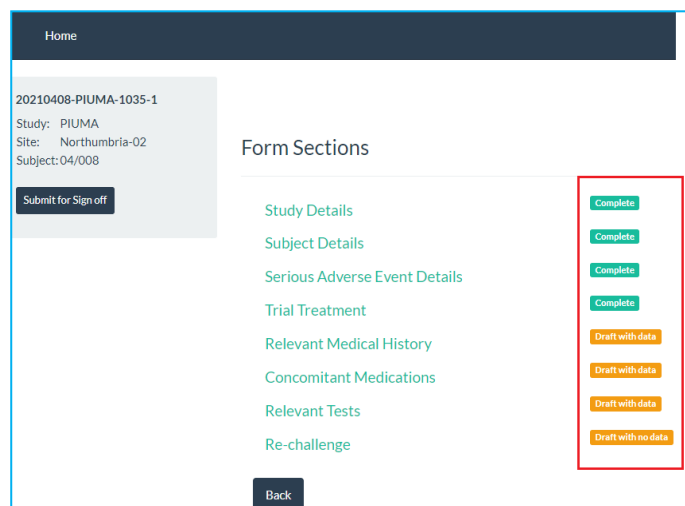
Home

20210408-PIUMA-1035-1
Study: PIUMA
Site: Northumbria-02
Subject: 04/008

Submit for Sign off

Form Sections

| | |
|---|---|
| Study Details | Complete |
| Subject Details | Complete |
| Serious Adverse Event Details | Complete |
| Trial Treatment | Complete |
| Relevant Medical History | Draft with data |
| Concomitant Medications | Draft with data |
| Relevant Tests | Draft with data |
| Re-challenge | Draft with no data |

Back